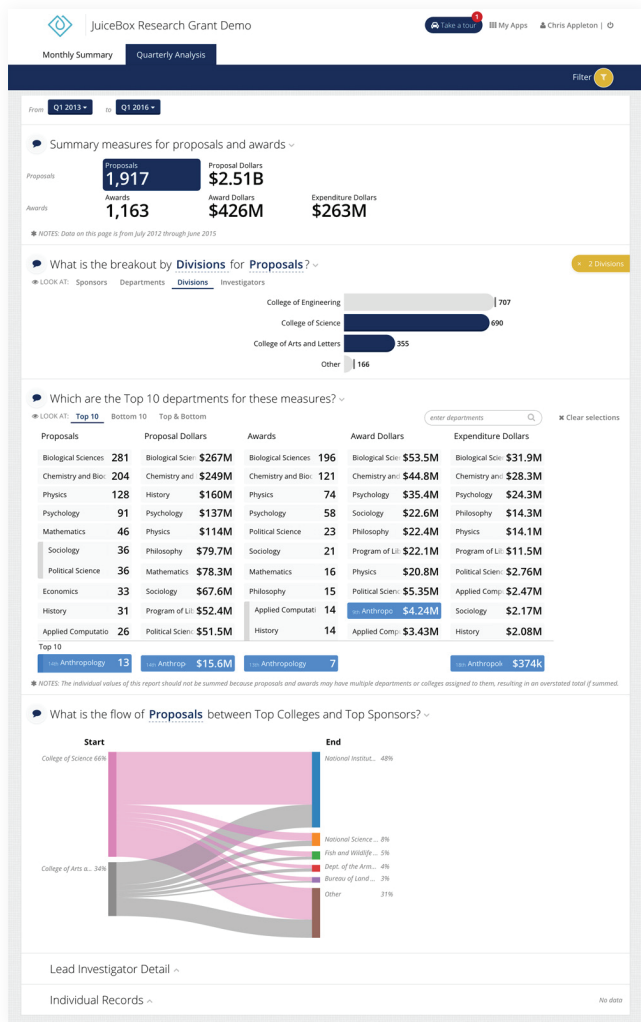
JuiceBox Research Grant Demo

Take a tour 1 My Apps Chris Appleton |

Monthly Summary Quarterly Analysis

Filter

From Q1 2013 to Q1 2016

Summary measures for proposals and awards

Proposals Proposals 1,917 Proposal Dollars $2.51B

Awards Awards 1,163 Award Dollars $426M Expenditure Dollars $263M

NOTES: Data on this page is from July 2012 through June 2015

What is the breakout by Divisions for Proposals?

× 2 Divisions

LOOK AT: Sponsors Departments Divisions Investigators

College of Engineering 707
College of Science 690
College of Arts and Letters 355
Other 166

Which are the Top 10 departments for these measures?

LOOK AT: Top 10 Bottom 10 Top & Bottom

enter departments

Clear selections

| Proposals | | Proposal Dollars | | Awards | | Award Dollars | | Expenditure Dollars | |
|---|---|---|---|---|---|---|---|---|---|
| Biological Sciences | 281 | Biological Scie | $267M | Biological Sciences | 196 | Biological Scie | $53.5M | Biological Scie | $31.9M |
| Chemistry and Bioc | 204 | Chemistry and | $249M | Chemistry and Bioc | 121 | Chemistry and | $44.8M | Chemistry and | $28.3M |
| Physics | 128 | History | $160M | Physics | 74 | Psychology | $35.4M | Psychology | $24.3M |
| Psychology | 91 | Psychology | $137M | Psychology | 58 | Sociology | $22.6M | Philosophy | $14.3M |
| Mathematics | 46 | Physics | $114M | Political Science | 23 | Philosophy | $22.4M | Physics | $14.1M |
| Sociology | 36 | Philosophy | $79.7M | Sociology | 21 | Program of Lil | $22.1M | Program of Lit | $11.5M |
| Political Science | 36 | Mathematics | $78.3M | Mathematics | 16 | Physics | $20.8M | Political Scien | $2.76M |
| Economics | 33 | Sociology | $67.6M | Philosophy | 15 | Political Scien | $5.35M | Applied Comp | $2.47M |
| History | 31 | Program of Lil | $52.4M | Applied Computati | 14 | Anthropo | $4.24M | Sociology | $2.17M |
| Applied Computatio | 26 | Political Scien | $51.5M | History | 14 | Applied Comp | $3.43M | History | $2.08M |

Top 10

Anthropology 13 | Anthrop $15.6M | Anthropology 7 | Anthropol $374k

NOTES: The individual values of this report should not be summed because proposals and awards may have multiple departments or colleges assigned to them, resulting in an overstated total if summed.

What is the flow of Proposals between Top Colleges and Top Sponsors?

Start

College of Science 66%

College of Arts a... 34%

End

National Institut... 48%

National Science ... 8%
Fish and Wildlife ... 5%
Dept. of the Arm... 4%
Bureau of Land ... 3%
Other 31%

Lead Investigator Detail

Individual Records

No data